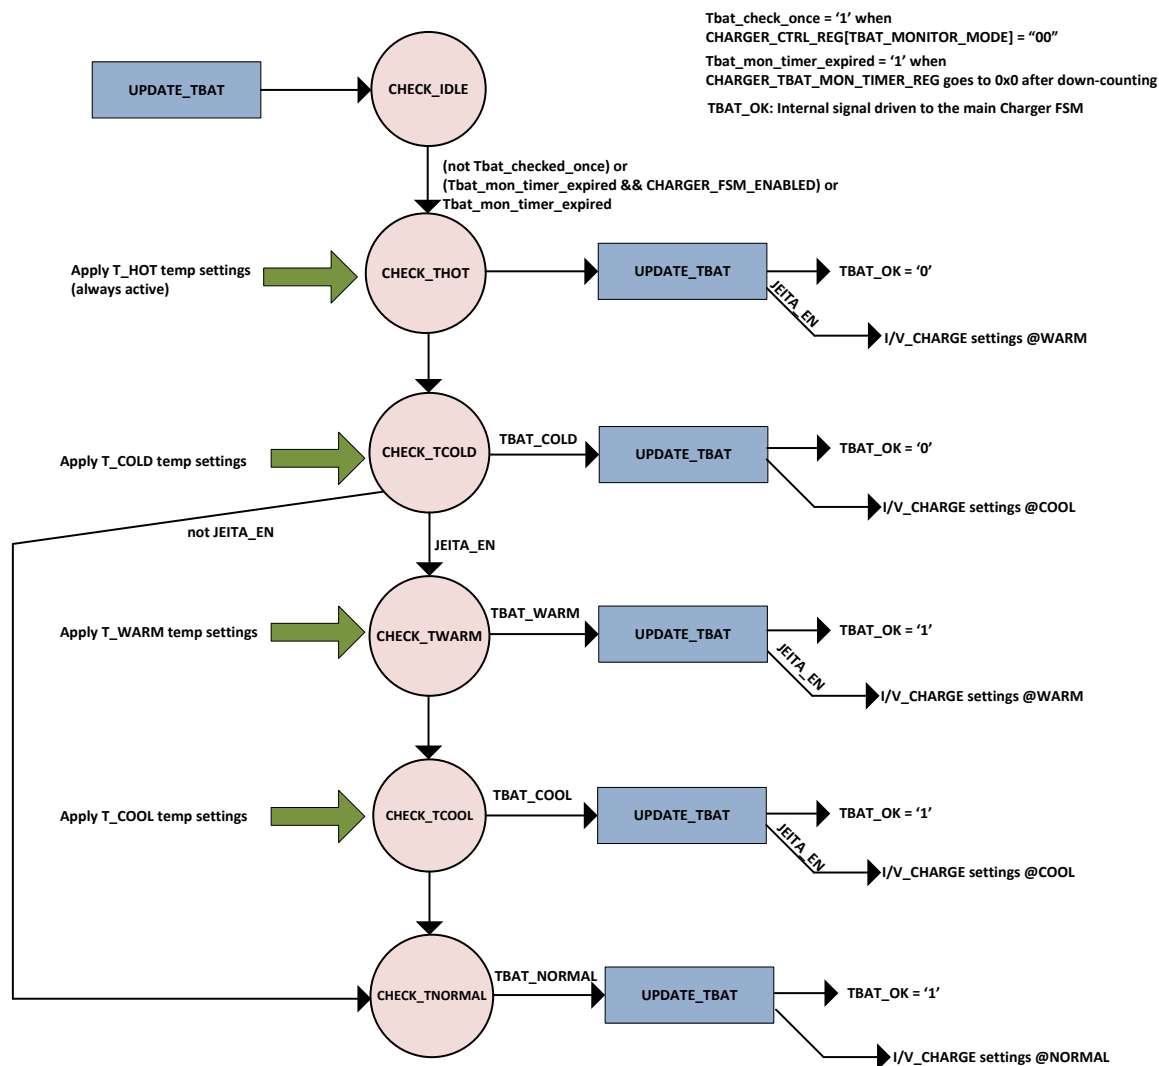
Tbat_check_once = '1' when
CHARGER_CTRL_REG[TBAT_MONITOR_MODE] = "00"
Tbat_mon_timer_expired = '1' when
CHARGER_TBAT_MON_TIMER_REG goes to 0x0 after down-counting
TBAT_OK: Internal signal driven to the main Charger FSM

UPDATE_TBAT

CHECK_IDLE

(not Tbat_checked_once) or
(Tbat_mon_timer_expired && CHARGER_FSM_ENABLED) or
Tbat_mon_timer_expired

Apply T_HOT temp settings
(always active)

CHECK_THOT

UPDATE_TBAT

TBAT_OK = '0'

JEITA_EN

I/V_CHARGE settings @WARM

Apply T_COLD temp settings

CHECK_TCOLD

TBAT_COLD

UPDATE_TBAT

TBAT_OK = '0'

I/V_CHARGE settings @COOL

not JEITA_EN

JEITA_EN

Apply T_WARM temp settings

CHECK_TWARM

TBAT_WARM

UPDATE_TBAT

TBAT_OK = '1'

JEITA_EN

I/V_CHARGE settings @WARM

Apply T_COOL temp settings

CHECK_TCOOL

TBAT_COOL

UPDATE_TBAT

TBAT_OK = '1'

JEITA_EN

I/V_CHARGE settings @COOL

CHECK_TNORMAL

TBAT_NORMAL

UPDATE_TBAT

TBAT_OK = '1'

I/V_CHARGE settings @NORMAL